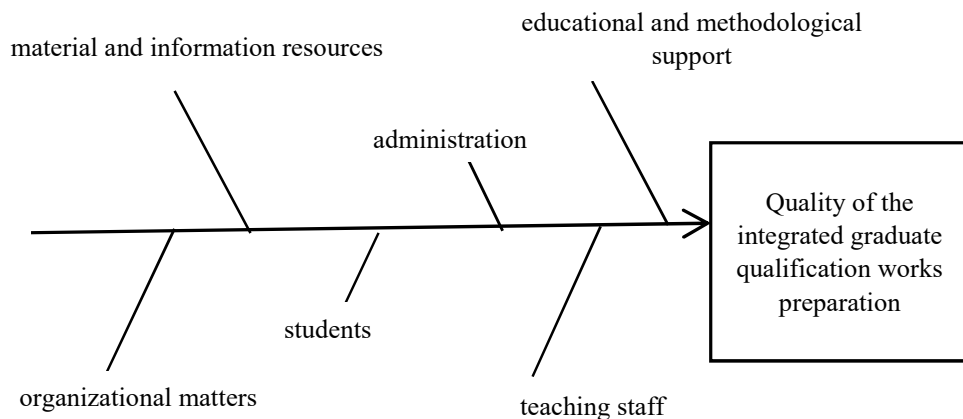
material and information resources

educational and methodological support

administration

Quality of the integrated graduate qualification works preparation

students

organizational matters

teaching staff